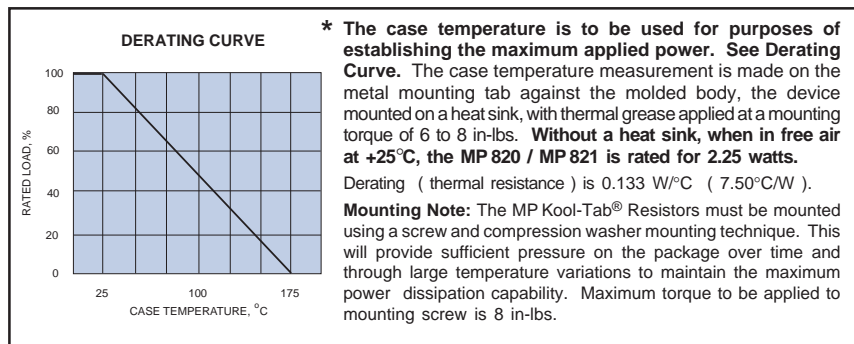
DERATING CURVE

100
80
60
40
20
0

RATED LOAD, %

25 100 175
CASE TEMPERATURE, °C

* **The case temperature is to be used for purposes of establishing the maximum applied power. See Derating Curve.** The case temperature measurement is made on the metal mounting tab against the molded body, the device mounted on a heat sink, with thermal grease applied at a mounting torque of 6 to 8 in-lbs. **Without a heat sink, when in free air at +25°C, the MP 820 / MP 821 is rated for 2.25 watts.**

Derating ( thermal resistance ) is 0.133 W/°C ( 7.50°C/W ).

**Mounting Note:** The MP Kool-Tab® Resistors must be mounted using a screw and compression washer mounting technique. This will provide sufficient pressure on the package over time and through large temperature variations to maintain the maximum power dissipation capability. Maximum torque to be applied to mounting screw is 8 in-lbs.